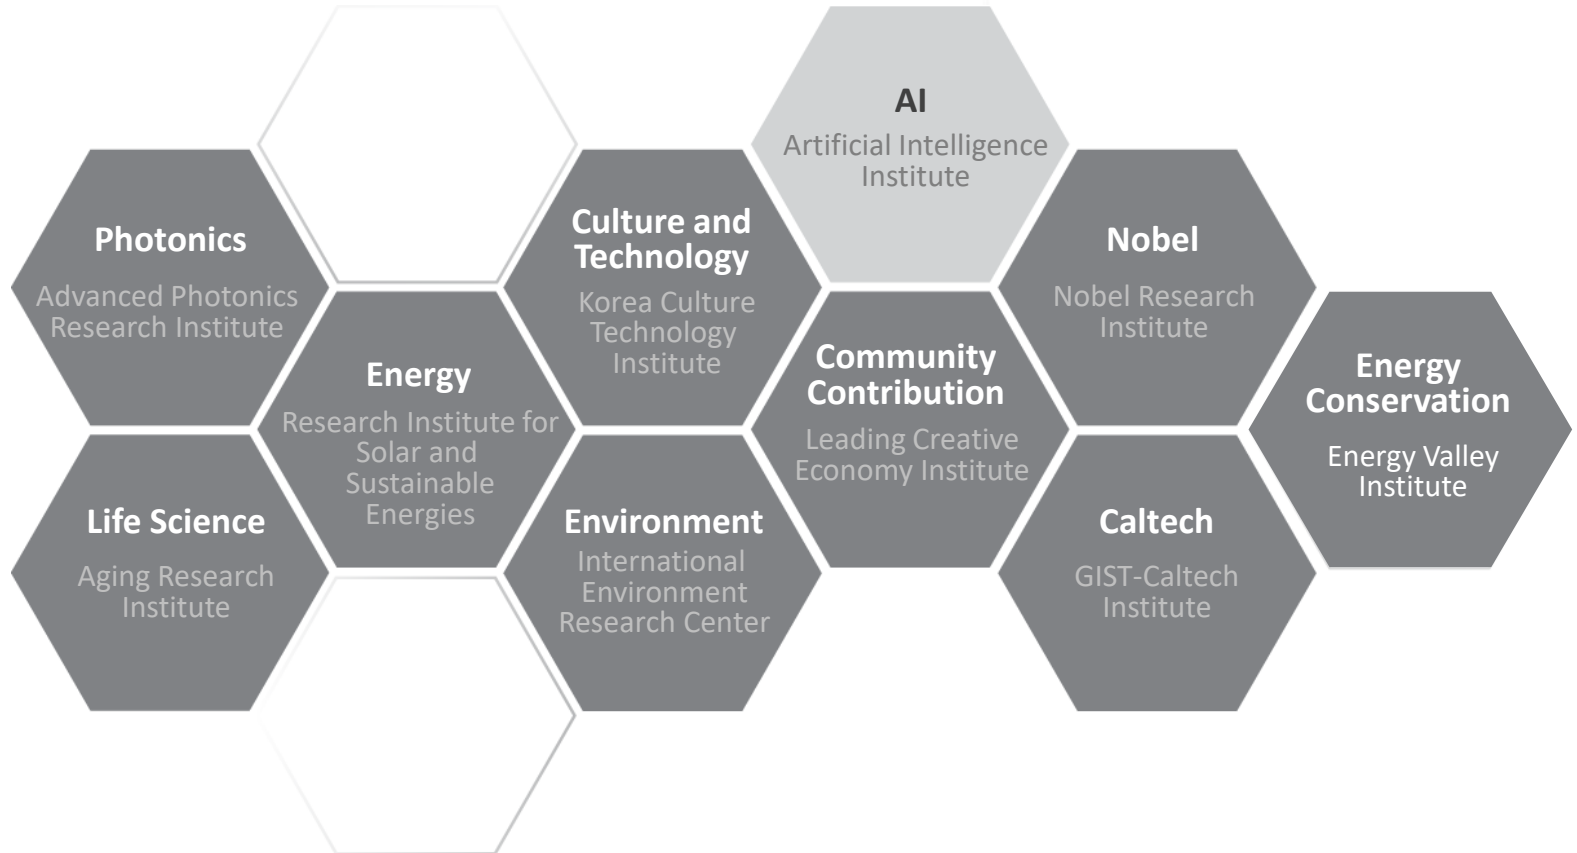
AI
Artificial Intelligence Institute

Photonics
Advanced Photonics Research Institute

Culture and Technology
Korea Culture Technology Institute

Nobel
Nobel Research Institute

Energy
Research Institute for Solar and Sustainable Energies

Community Contribution
Leading Creative Economy Institute

Energy Conservation
Energy Valley Institute

Life Science
Aging Research Institute

Environment
International Environment Research Center

Caltech
GIST-Caltech Institute